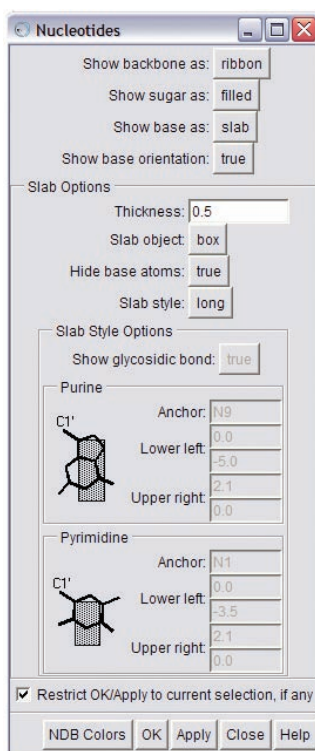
Nucleotides

Show backbone as: ribbon

Show sugar as: filled

Show base as: slab

Show base orientation: true

Slab Options

Thickness: 0.5

Slab object: box

Hide base atoms: true

Slab style: long

Slab Style Options

Show glycosidic bond: true

Purine

C1'

Anchor: N9

Lower left: 0.0
-5.0

Upper right: 2.1
0.0

Pyrimidine

C1'

Anchor: N1

Lower left: 0.0
-3.5

Upper right: 2.1
0.0

Restrict OK/Apply to current selection, if any

NDB Colors OK Apply Close Help